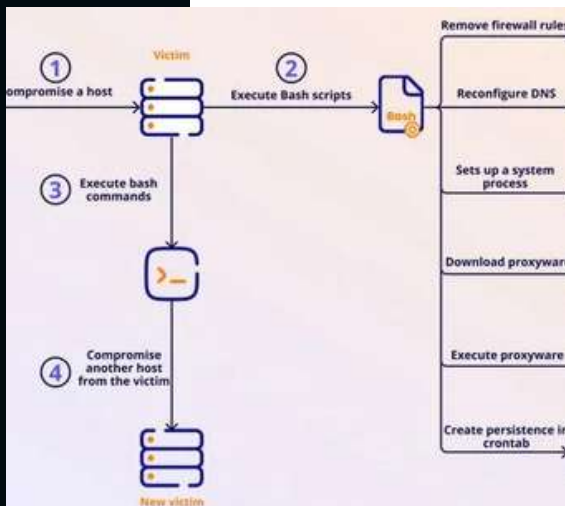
1
ompromise a host

Victim

2
Execute Bash scripts

Bash

Remove firewall rule

Reconfigure DNS

Sets up a system process

Download proxywar

Execute proxyware

Create persistence i crontab

3
Execute bash commands

>_

4
Compromise another host from the victim

New victim